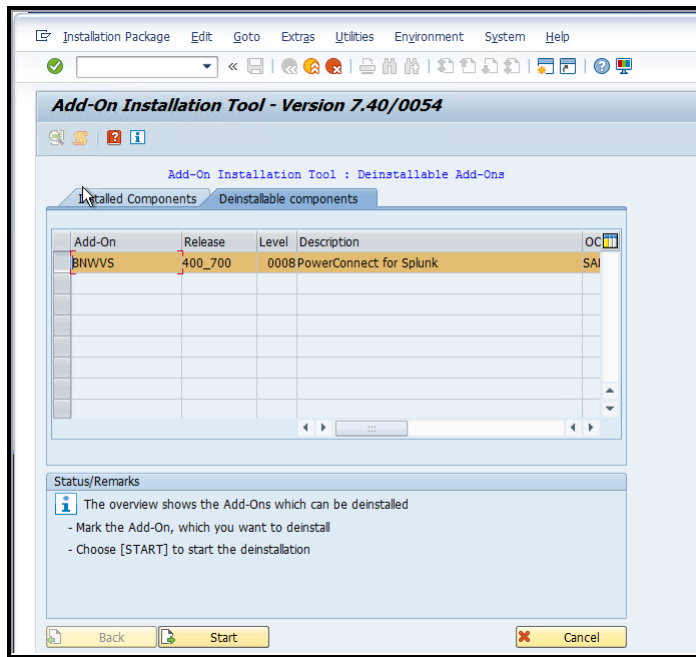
Installation Package Edit Goto Extras Utilities Environment System Help

Add-On Installation Tool - Version 7.40/0054

Add-On Installation Tool : Deinstallable Add-Ons

Installed Components | Deinstallable components

| Add-On | Release | Level | Description | OC |
|---|---|---|---|---|
| BNWVS | 400_700 | 0008 | PowerConnect for Splunk | SA |

Status/Remarks

The overview shows the Add-Ons which can be deinstalled

- Mark the Add-On, which you want to deinstall

- Choose [START] to start the deinstallation

Back Start Cancel